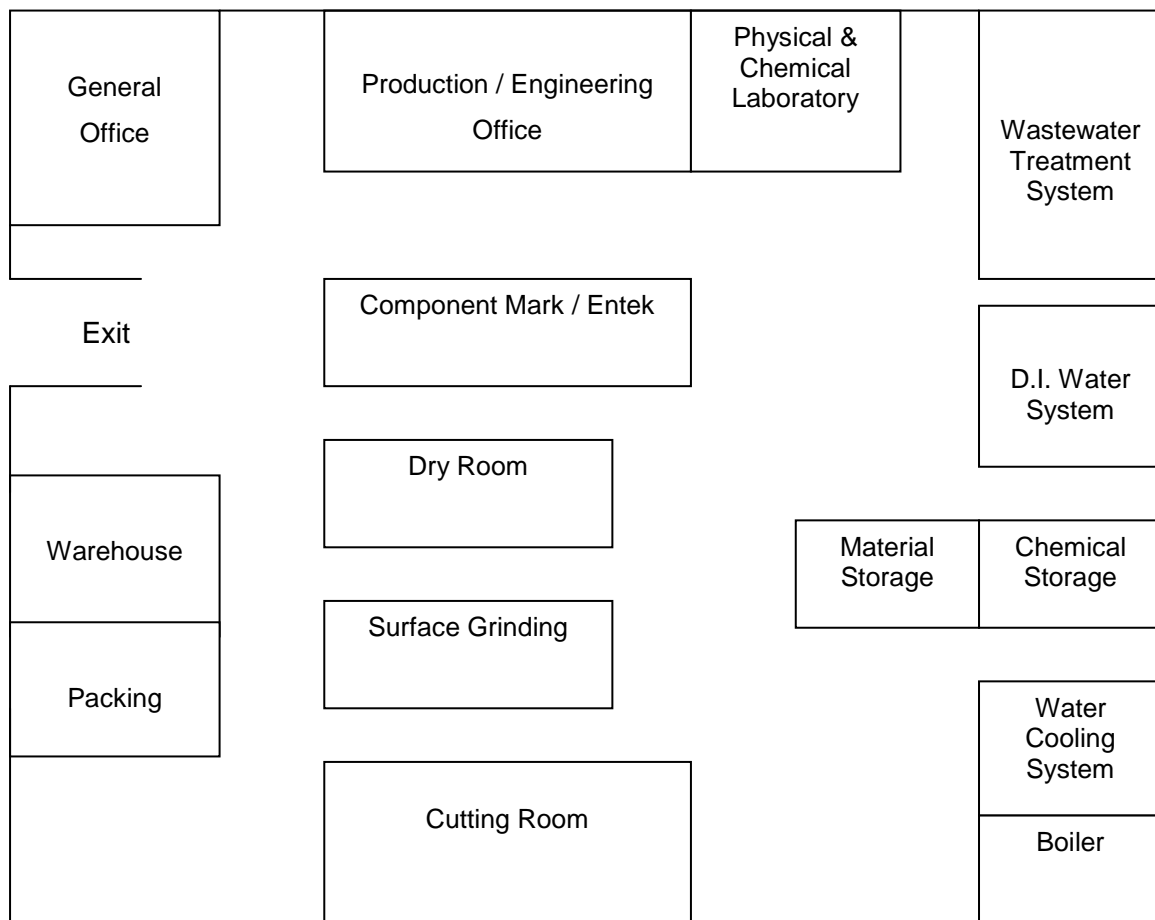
General Office

Production / Engineering Office

Physical & Chemical Laboratory

Wastewater Treatment System

Exit

Component Mark / Entek

D.I. Water System

Dry Room

Warehouse

Material Storage

Chemical Storage

Surface Grinding

Packing

Water Cooling System

Cutting Room

Boiler